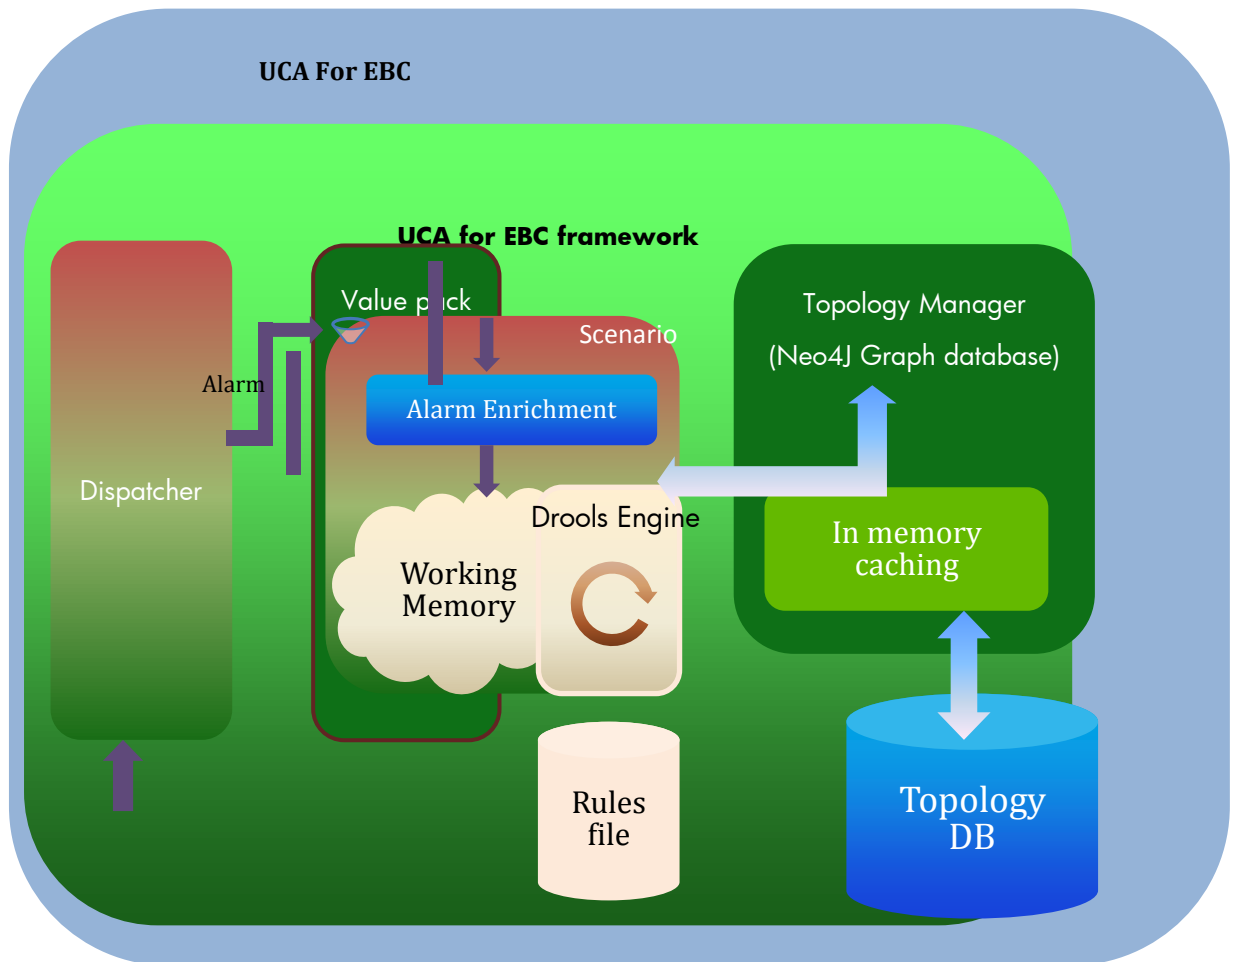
UCA For EBC

UCA for EBC framework

Dispatcher

Alarm

Value p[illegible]ck

Scenario

Alarm Enrichment

Working Memory

Drools Engine

Rules file

Topology Manager

(Neo4J Graph database)

In memory caching

Topology DB